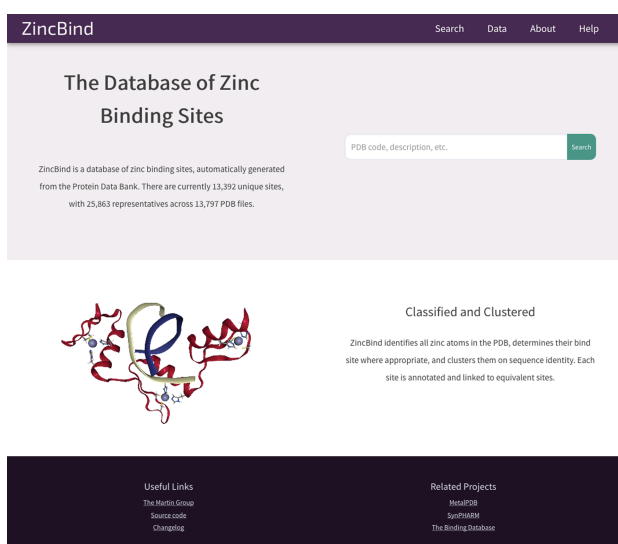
ZincBind

Search Data About Help

The Database of Zinc Binding Sites

ZincBind is a database of zinc binding sites, automatically generated from the Protein Data Bank. There are currently 13,392 unique sites, with 25,863 representatives across 13,797 PDB files.

PDB code, description, etc.

Search

Classified and Clustered

ZincBind identifies all zinc atoms in the PDB, determines their bind site where appropriate, and clusters them on sequence identity. Each site is annotated and linked to equivalent sites.

Useful Links

The Martin Group

Source code

Changelog

Related Projects

MetalPDB

SynPHARM

The Binding Database